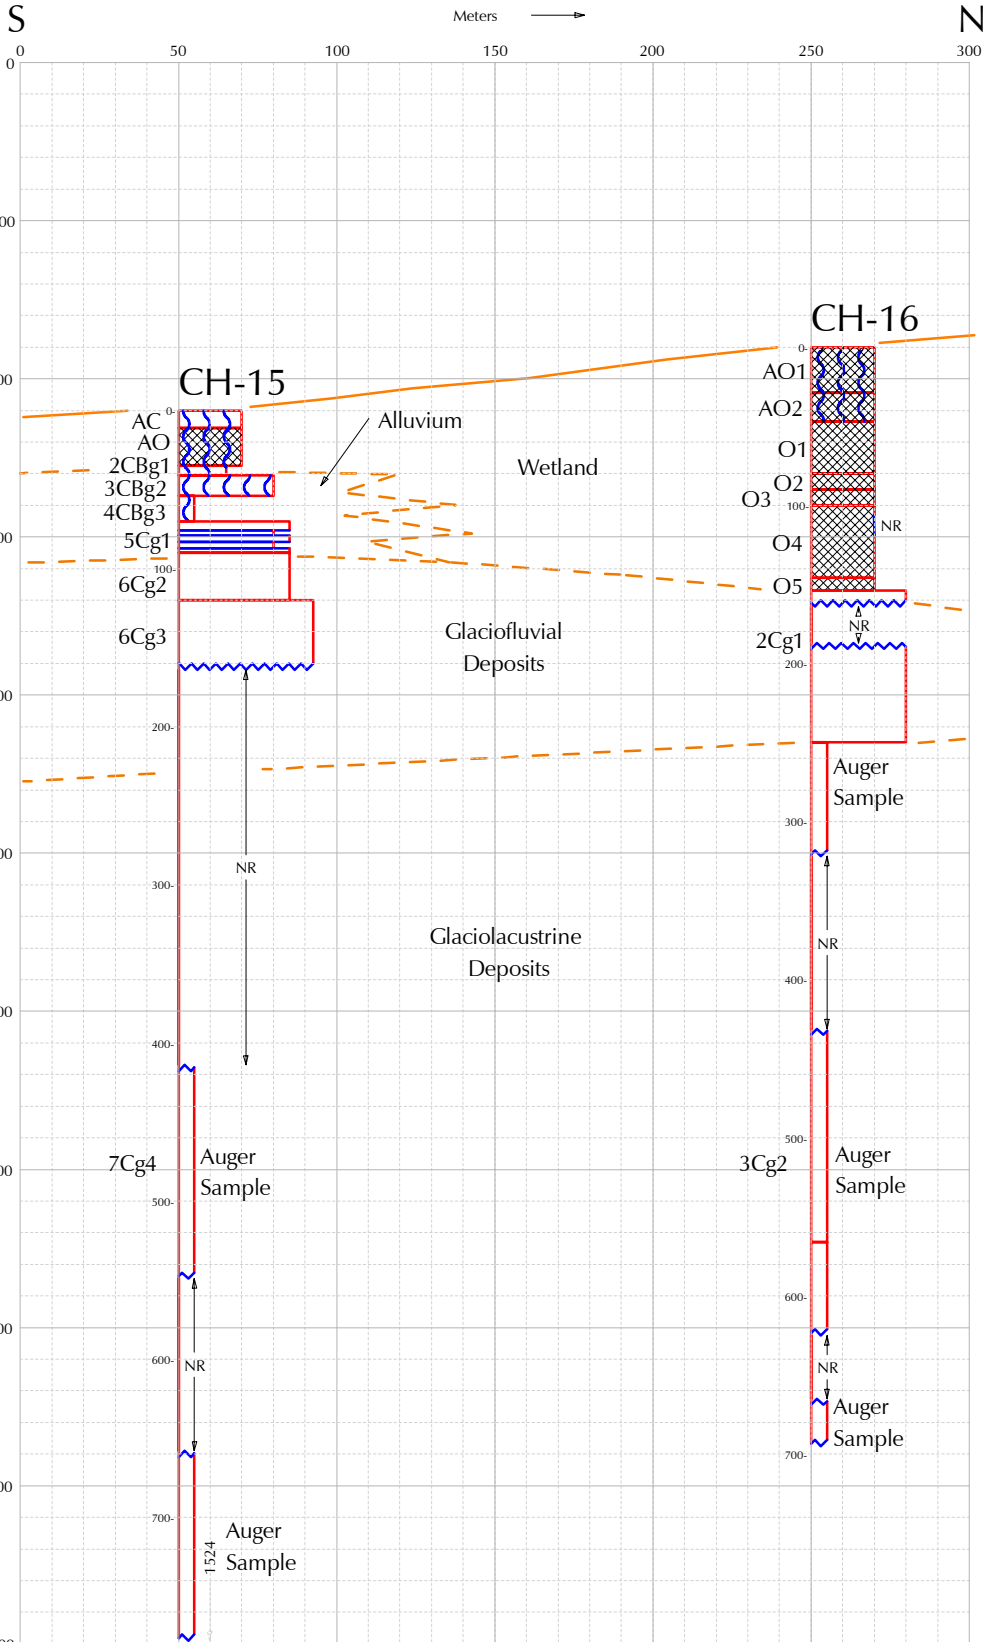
S Meters N

0 50 100 150 200 250 300

0
00
00
00
00
00
00
00
00
00
00

CH-15

AC 0-
AO
2CBg1
3CBg2
4CBg3
5Cg1
100-
6Cg2
6Cg3
200-
300-
NR
400-
7Cg4
500-
Auger
Sample
NR
600-
700-
1524
Auger
Sample

Alluvium
Wetland
Glaciofluvial
Deposits
Glaciolacustrine
Deposits

CH-16

0-
AO1
AO2
O1
O2
O3
100-
NR
O4
O5
NR
2Cg1
200-
Auger
Sample
300-
NR
400-
500-
3Cg2
Auger
Sample
600-
NR
Auger
Sample
700-